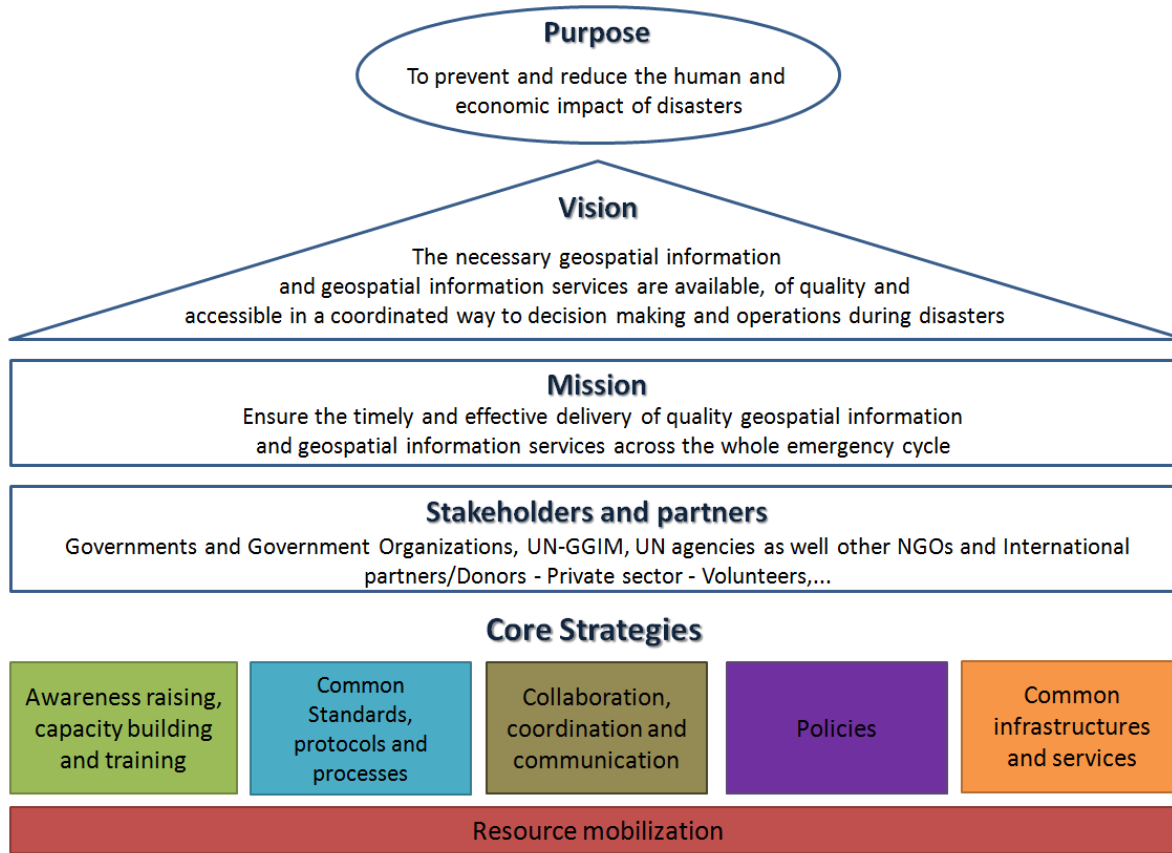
Purpose

To prevent and reduce the human and economic impact of disasters

Vision

The necessary geospatial information and geospatial information services are available, of quality and accessible in a coordinated way to decision making and operations during disasters

Mission

Ensure the timely and effective delivery of quality geospatial information and geospatial information services across the whole emergency cycle

Stakeholders and partners

Governments and Government Organizations, UN-GGIM, UN agencies as well other NGOs and International partners/Donors - Private sector - Volunteers,...

Core Strategies

Awareness raising, capacity building and training

Common Standards, protocols and processes

Collaboration, coordination and communication

Policies

Common infrastructures and services

Resource mobilization